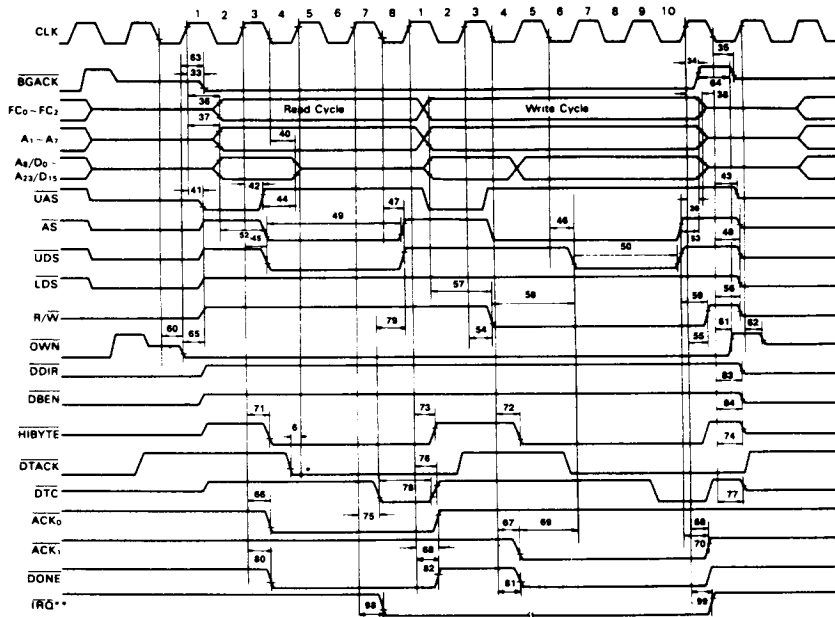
CLK
1 2 3 4 5 6 7 8 1 2 3 4 5 6 7 8 9 10
63
33
35
34
$\overline{BGACK}$
64
36
38
$FC_0 \sim FC_2$
Read Cycle
Write Cycle
37
$A_1 \sim A_7$
40
$A_8/D_0 -$
$A_{23}/D_{15}$
41
42
43
$\overline{UAS}$
44
49
47
39
$\overline{AS}$
52
45
46
53
48
50
$\overline{UDS}$
$\overline{LDS}$
57
58
56
59
R/$\overline{W}$
79
54
55
61
62
60
65
$\overline{OWN}$
$\overline{DDIR}$
83
$\overline{DBEN}$
84
71
73
72
6
$\overline{HIBYTE}$
74
$\overline{DTACK}$
76
$\overline{DTC}$
78
77
66
75
$\overline{ACK_0}$
67
69
68
70
$\overline{ACK_1}$
68
80
82
$\overline{DONE}$
81
$\overline{IRQ}$**
98
99